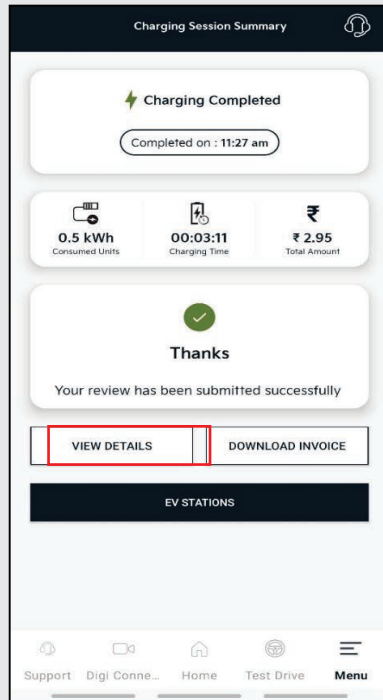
Charging Session Summary

Charging Completed

Completed on : 11:27 am

0.5 kWh
Consumed Units

00:03:11
Charging Time

₹
₹ 2.95
Total Amount

Thanks

Your review has been submitted successfully

VIEW DETAILS

DOWNLOAD INVOICE

EV STATIONS

Support
Digi Conne...
Home
Test Drive
Menu